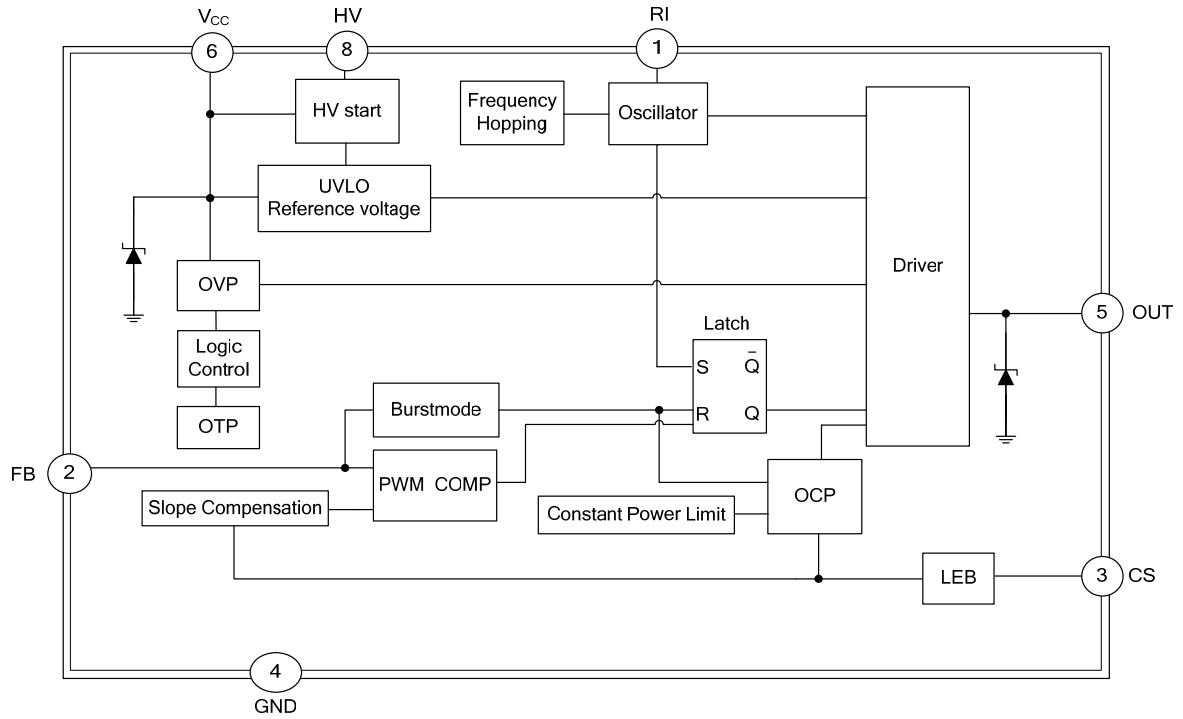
$V_{CC}$ 6
HV 8
RI 1
HV start
Frequency Hopping
Oscillator
UVLO Reference voltage
Driver
OVP
Latch
Logic Control
S $\bar{Q}$
R Q
5 OUT
Burstmode
OTP
FB 2
PWM COMP
Slope Compensation
Constant Power Limit
OCP
LEB
3 CS
4 GND